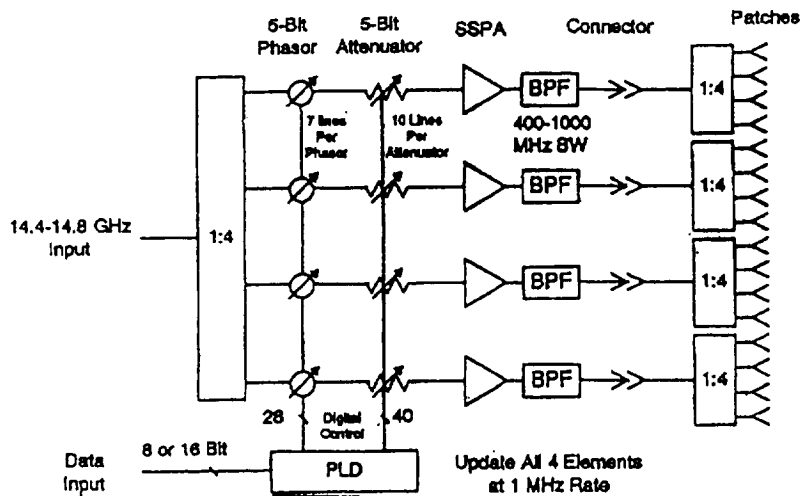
5-Bit Phasor

5-Bit Attenuator

SSPA

Connector

Patches

7 lines Per Phasor

10 Lines Per Attenuator

BPF

400-1000 MHz BW

1:4

14.4-14.8 GHz Input

1:4

BPF

1:4

BPF

1:4

BPF

1:4

28

Digital Control

40

Data Input

8 or 16 Bit

PLD

Update All 4 Elements at 1 MHz Rate